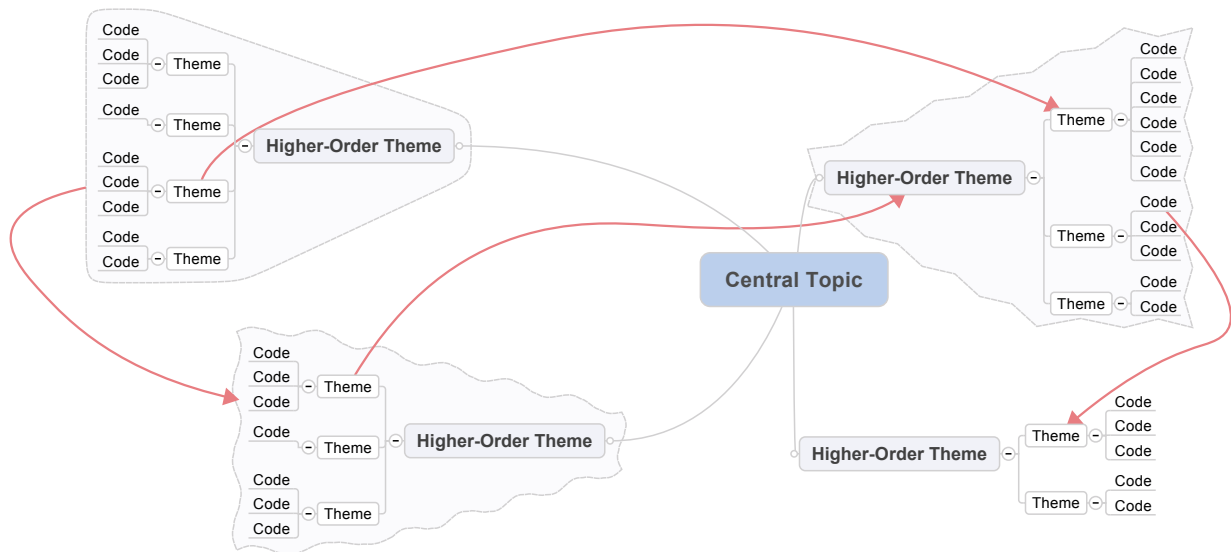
Code
Code
Code
Theme
Code
Theme
Higher-Order Theme
Code
Code
Code
Theme
Code
Code
Theme

Code
Code
Code
Code
Code
Code
Theme
Higher-Order Theme
Code
Code
Code
Theme
Code
Code
Theme

Central Topic

Code
Code
Code
Theme
Code
Theme
Higher-Order Theme
Code
Code
Code
Theme

Higher-Order Theme
Theme
Code
Code
Code
Theme
Code
Code